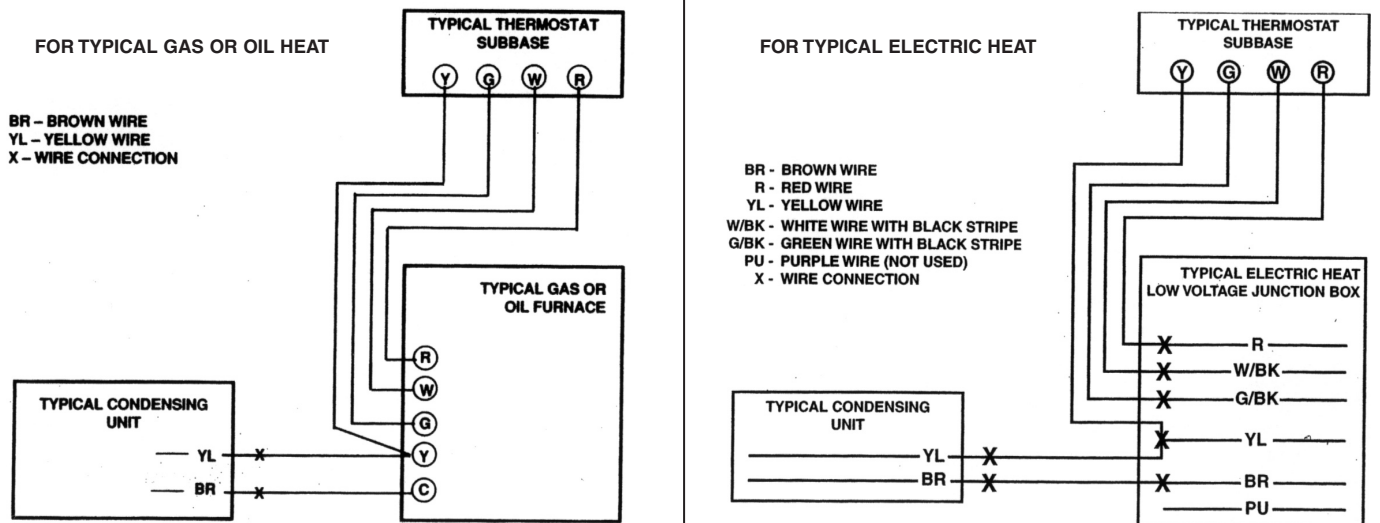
FOR TYPICAL GAS OR OIL HEAT

TYPICAL THERMOSTAT SUBBASE

Y G W R

BR – BROWN WIRE
YL – YELLOW WIRE
X – WIRE CONNECTION

TYPICAL GAS OR OIL FURNACE

R
W
G
Y
C

TYPICAL CONDENSING UNIT

YL X
BR X

FOR TYPICAL ELECTRIC HEAT

TYPICAL THERMOSTAT SUBBASE

Y G W R

BR - BROWN WIRE
R - RED WIRE
YL - YELLOW WIRE
W/BK - WHITE WIRE WITH BLACK STRIPE
G/BK - GREEN WIRE WITH BLACK STRIPE
PU - PURPLE WIRE (NOT USED)
X - WIRE CONNECTION

TYPICAL ELECTRIC HEAT LOW VOLTAGE JUNCTION BOX

X R
X W/BK
X G/BK
X YL
X BR
PU

TYPICAL CONDENSING UNIT

YL X
BR X